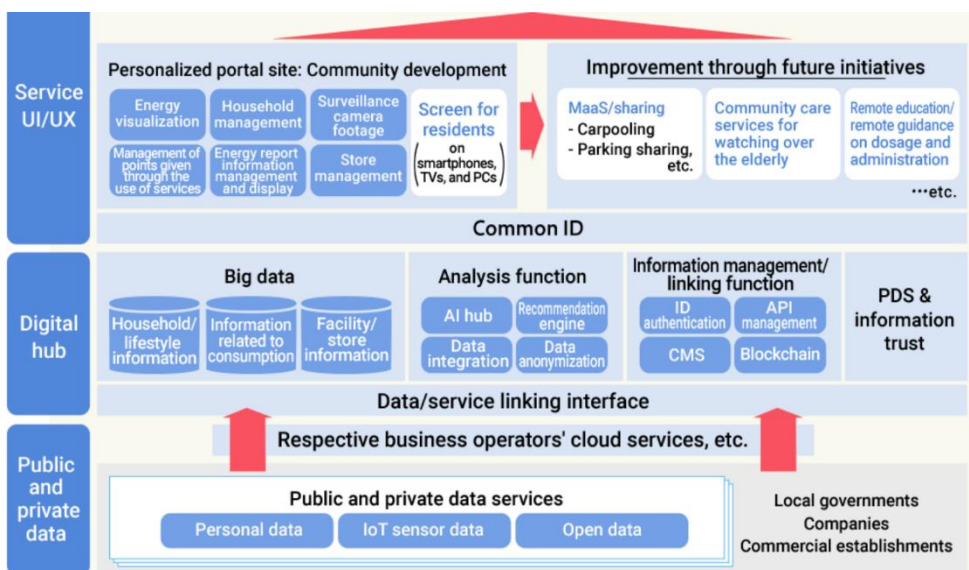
Service UI/UX

Personalized portal site: Community development

Energy visualization

Household management

Surveillance camera footage

Management of points given through the use of services

Energy report information management and display

Store management

Screen for residents

(on smartphones, TVs, and PCs)

Improvement through future initiatives

MaaS/sharing
- Carpooling
- Parking sharing, etc.

Community care services for watching over the elderly

Remote education/ remote guidance on dosage and administration

…etc.

Common ID

Digital hub

Big data

Household/ lifestyle information

Information related to consumption

Facility/ store information

Analysis function

AI hub

Recommendation engine

Data integration

Data anonymization

Information management/ linking function

ID authentication

API management

CMS

Blockchain

PDS & information trust

Data/service linking interface

Respective business operators' cloud services, etc.

Public and private data

Public and private data services

Personal data

IoT sensor data

Open data

Local governments
Companies
Commercial establishments